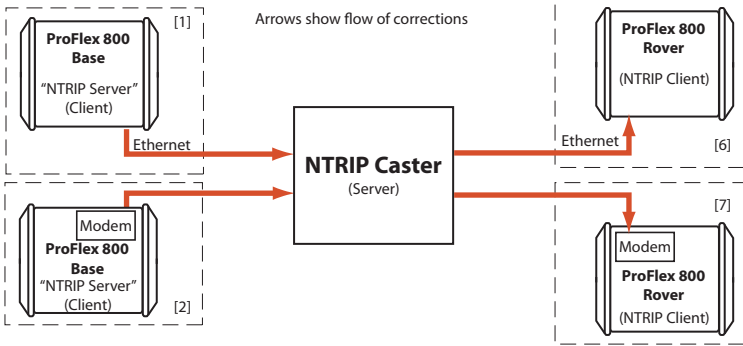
Arrows show flow of corrections

[1]

ProFlex 800 Base

"NTRIP Server" (Client)

Ethernet

Modem

ProFlex 800 Base

"NTRIP Server" (Client)

[2]

NTRIP Caster

(Server)

ProFlex 800 Rover

(NTRIP Client)

Ethernet

[6]

[7]

Modem

ProFlex 800 Rover

(NTRIP Client)